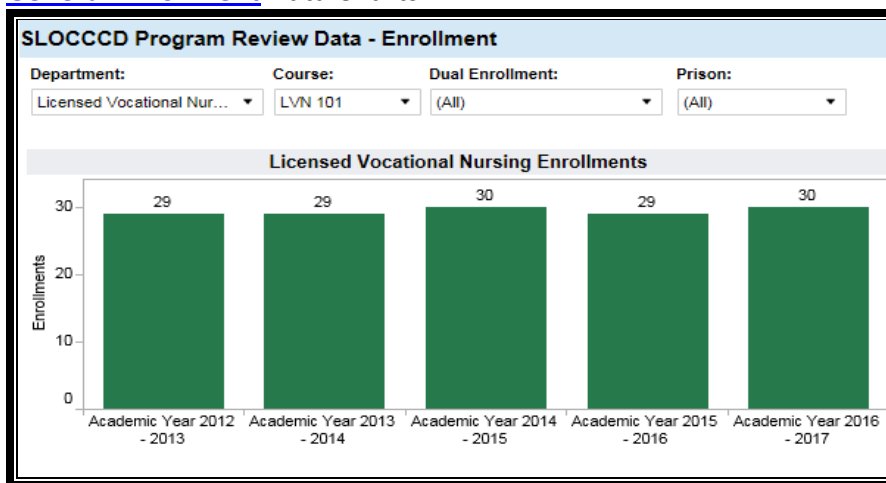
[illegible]

SLOCCCD Program Review Data - Enrollment

Department: Licensed Vocational Nur...
Course: LVN 101
Dual Enrollment: (All)
Prison: (All)

Licensed Vocational Nursing Enrollments

Enrollments

30
20
10
0

29
29
30
29
30

Academic Year 2012 - 2013
Academic Year 2013 - 2014
Academic Year 2014 - 2015
Academic Year 2015 - 2016
Academic Year 2016 - 2017